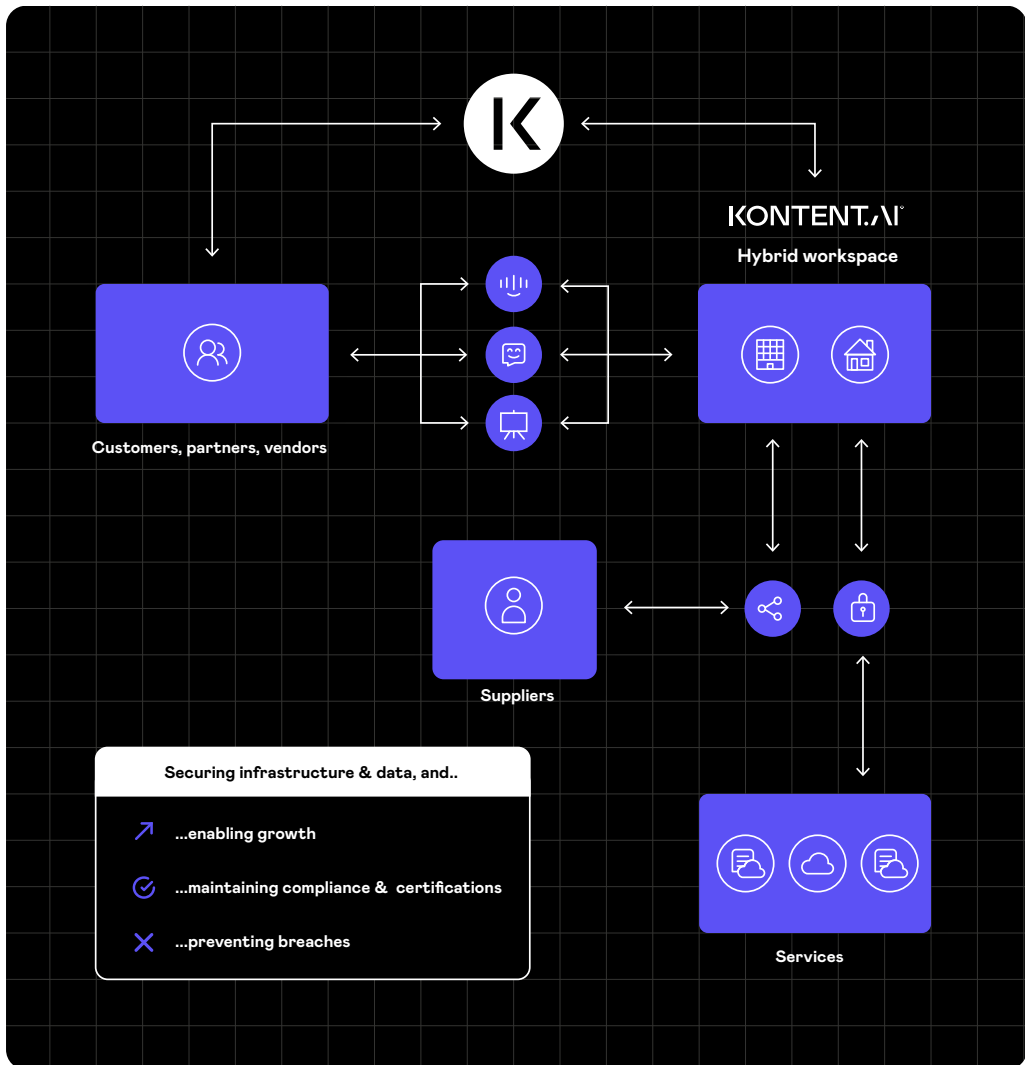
KONTENT.AI

Hybrid workspace

Customers, partners, vendors

Suppliers

Securing infrastructure & data, and..

...enabling growth

...maintaining compliance & certifications

...preventing breaches

Services